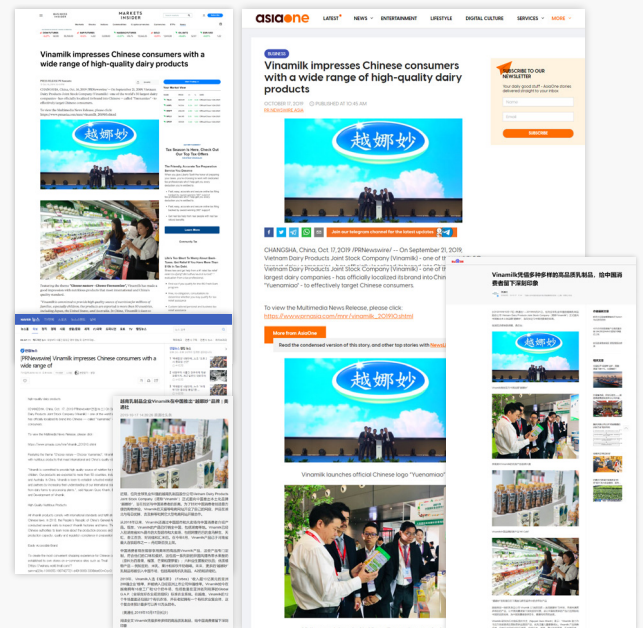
MARKETS INSIDER

Vinamilk impresses Chinese consumers with a wide range of high-quality dairy products

asiaone

LATEST NEWS ENTERTAINMENT LIFESTYLE DIGITAL CULTURE SERVICES MORE

BUSINESS

Vinamilk impresses Chinese consumers with a wide range of high-quality dairy products

OCTOBER 17, 2019 PUBLISHED AT 10:16 AM

PR NEWSWIRE ASIA

越娜妙

Join our telegram channel for the latest updates

CHANGSHA, China, Oct. 17, 2019 /PRNewswire/ -- On September 21, 2019, Vietnam Dairy Products Joint Stock Company (Vinamilk) - one of the world's largest dairy companies - has officially localized its brand into Chinese - "Yuenamiao" - to effectively target Chinese consumers.

To view the Multimedia News Release, please click:
https://www.multivu.com/mnr/vinamilk_2019...

More from AsiaOne

Read the condensed version of this story, and other top stories with NewsLite

越娜妙

Vinamilk launches official Chinese logo "Yuenamiao"

SUBSCRIBE TO OUR NEWSLETTER

Your daily good stuff - AsiaOne stories delivered straight to your inbox

Name

Email

SUBSCRIBE

[PRNewswire] Vinamilk impresses Chinese consumers with a wide range of

越南乳制品企业Vinamilk在中国推出"越娜妙"品牌：表通过

Vinamilk凭借多种多样的高品质乳制品，给中国消费者留下深刻印象